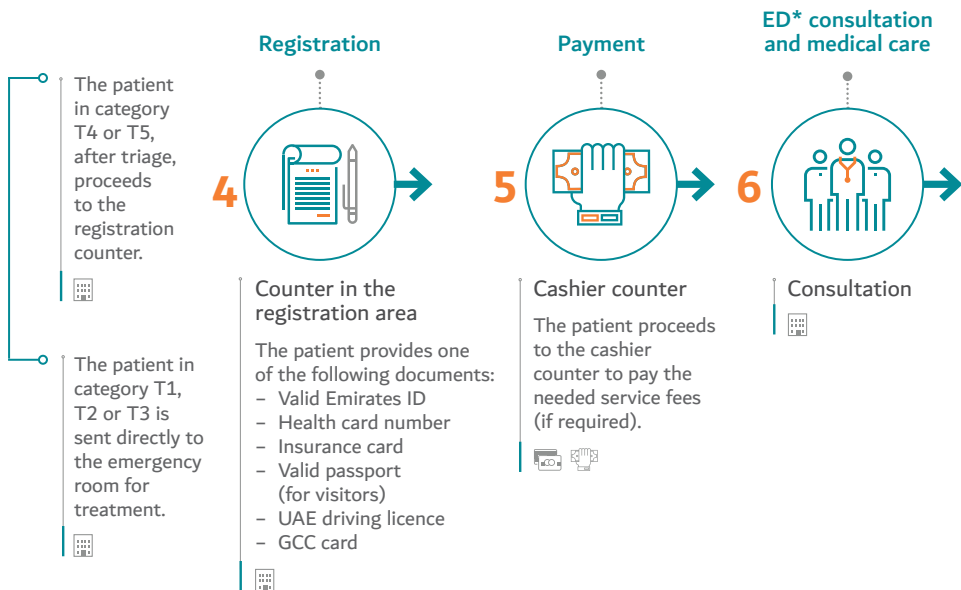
The patient in category T4 or T5, after triage, proceeds to the registration counter.

The patient in category T1, T2 or T3 is sent directly to the emergency room for treatment.

Registration

4

Counter in the registration area

The patient provides one of the following documents:
– Valid Emirates ID
– Health card number
– Insurance card
– Valid passport (for visitors)
– UAE driving licence
– GCC card

Payment

5

Cashier counter

The patient proceeds to the cashier counter to pay the needed service fees (if required).

ED* consultation and medical care

6

Consultation